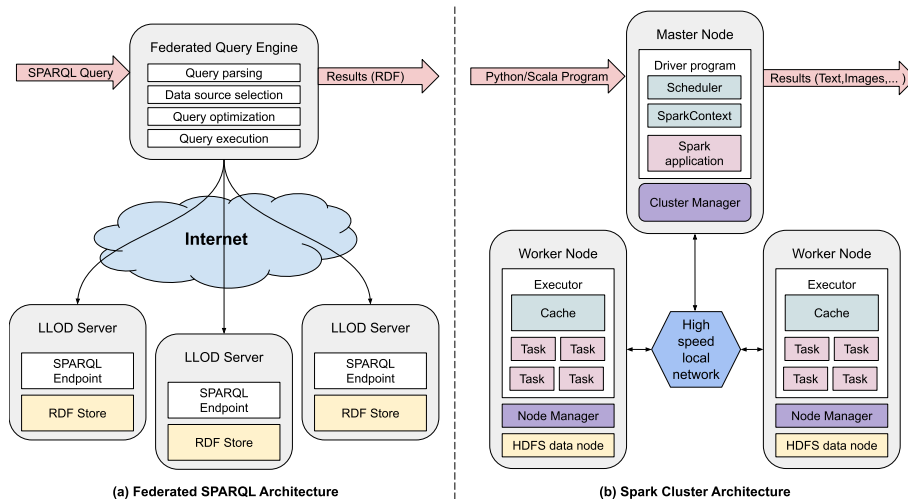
Federated Query Engine

SPARQL Query

Query parsing

Data source selection

Query optimization

Query execution

Results (RDF)

Internet

LLOD Server

SPARQL Endpoint

RDF Store

LLOD Server

SPARQL Endpoint

RDF Store

LLOD Server

SPARQL Endpoint

RDF Store

(a) Federated SPARQL Architecture

Master Node

Python/Scala Program

Driver program

Scheduler

SparkContext

Spark application

Results (Text,Images,... )

Cluster Manager

Worker Node

Executor

Cache

Task

Task

Task

Task

Node Manager

HDFS data node

High speed local network

Worker Node

Executor

Cache

Task

Task

Task

Task

Node Manager

HDFS data node

(b) Spark Cluster Architecture